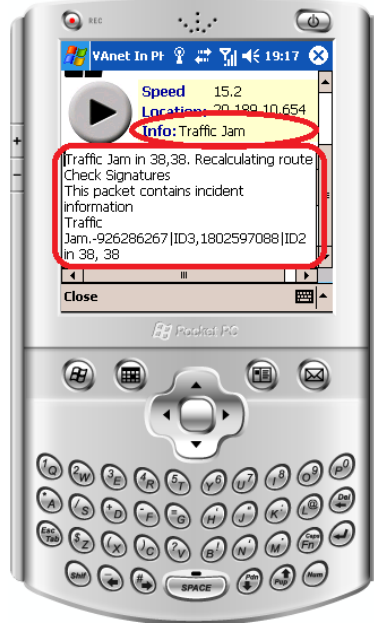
REC

VAnet In Pl 19:17

Speed 15.2
Location 20,189,10,654
Info: Traffic Jam

Traffic Jam in 38,38. Recalculating route
Check Signatures
This packet contains incident information
Traffic Jam.-926286267|ID3,1802597088|ID2 in 38, 38

Close

Pocket PC

Q W E R T Y U I O P
A S D F G H J K L
Del
Esc Tab
Z X C V B N M
Caps
Shift
SPACE
Pgdn
Pgup
Home